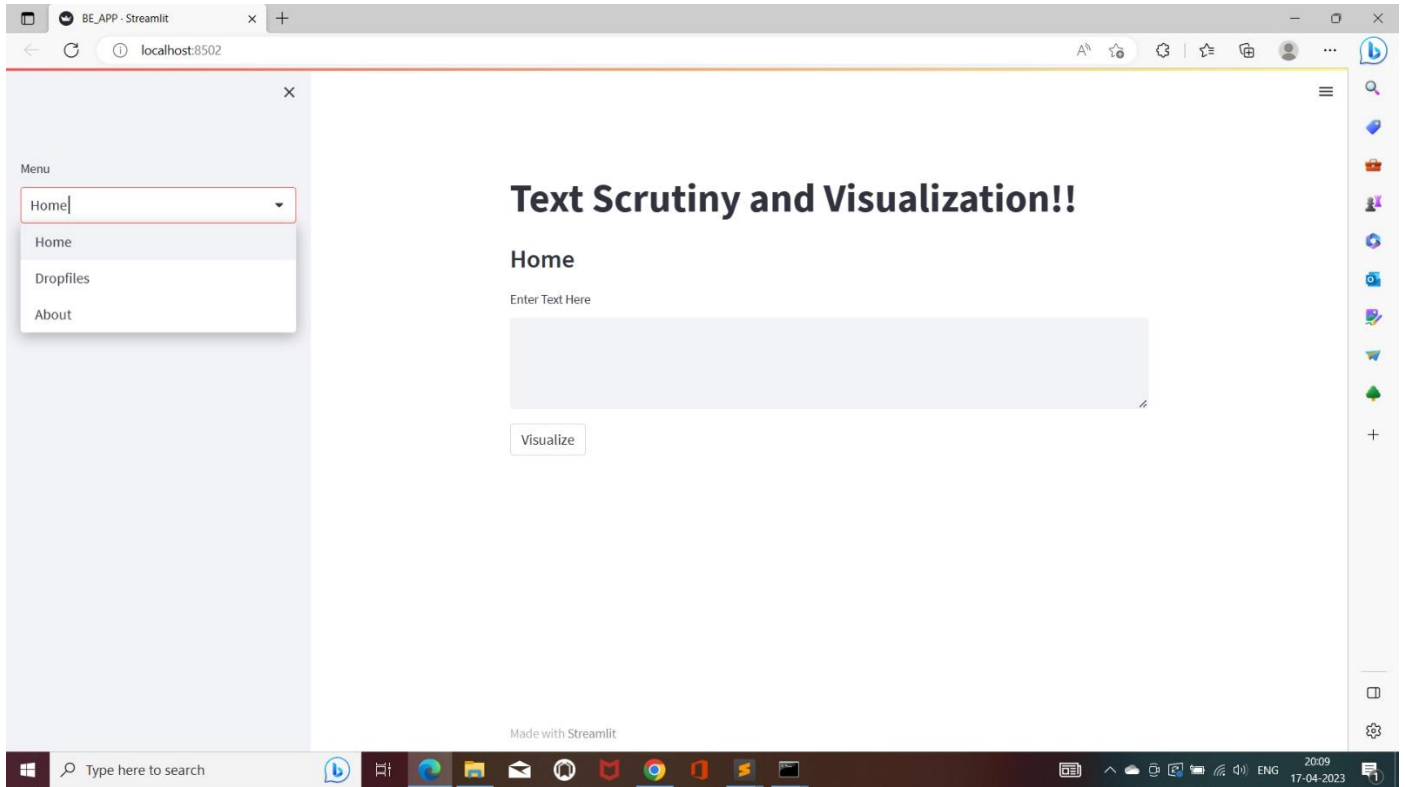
BE_APP · Streamlit

localhost:8502

Menu

Home

Home

Dropfiles

About

Text Scrutiny and Visualization!!

Home

Enter Text Here

Visualize

Made with Streamlit

Type here to search

ENG

20:09
17-04-2023